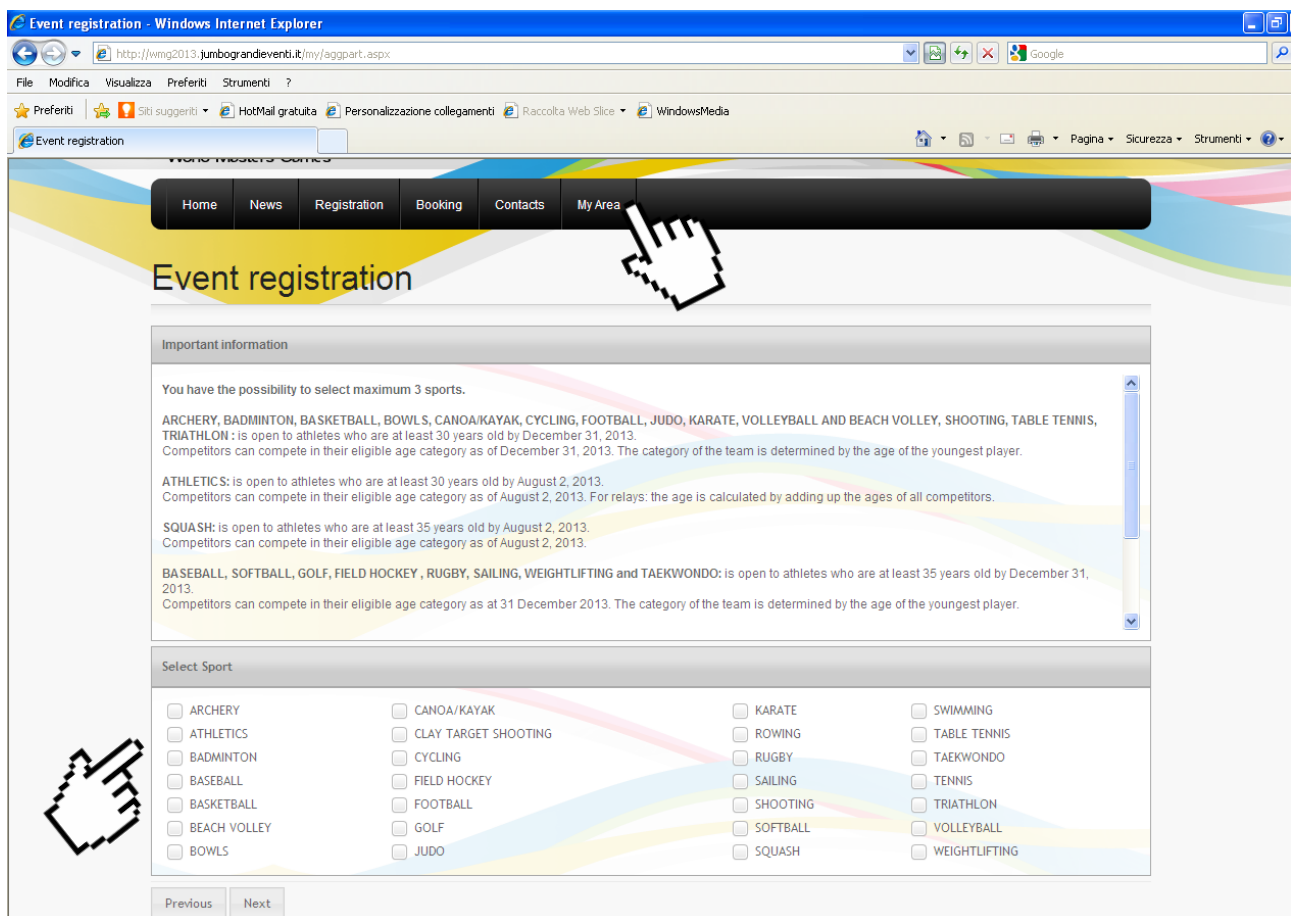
Event registration - Windows Internet Explorer

http://wmg2013.jumbograndieventi.it/my/aggpart.aspx

Google

File Modifica Visualizza Preferiti Strumenti ?

Preferiti | Siti suggeriti ▾ HotMail gratuita Personalizzazione collegamenti Raccolta Web Slice ▾ WindowsMedia

Event registration

Pagina ▾ Sicurezza ▾ Strumenti ▾

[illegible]

Home News Registration Booking Contacts My Area

Event registration

Important information

You have the possibility to select maximum 3 sports.

ARCHERY, BADMINTON, BASKETBALL, BOWLS, CANOA/KAYAK, CYCLING, FOOTBALL, JUDO, KARATE, VOLLEYBALL AND BEACH VOLLEY, SHOOTING, TABLE TENNIS, TRIATHLON : is open to athletes who are at least 30 years old by December 31, 2013.
Competitors can compete in their eligible age category as of December 31, 2013. The category of the team is determined by the age of the youngest player.

ATHLETICS: is open to athletes who are at least 30 years old by August 2, 2013.
Competitors can compete in their eligible age category as of August 2, 2013. For relays: the age is calculated by adding up the ages of all competitors.

SQUASH: is open to athletes who are at least 35 years old by August 2, 2013.
Competitors can compete in their eligible age category as of August 2, 2013.

BASEBALL, SOFTBALL, GOLF, FIELD HOCKEY , RUGBY, SAILING, WEIGHTLIFTING and TAEKWONDO: is open to athletes who are at least 35 years old by December 31, 2013.
Competitors can compete in their eligible age category as at 31 December 2013. The category of the team is determined by the age of the youngest player.

Select Sport

ARCHERY
ATHLETICS
BADMINTON
BASEBALL
BASKETBALL
BEACH VOLLEY
BOWLS

CANOA/KAYAK
CLAY TARGET SHOOTING
CYCLING
FIELD HOCKEY
FOOTBALL
GOLF
JUDO

KARATE
ROWING
RUGBY
SAILING
SHOOTING
SOFTBALL
SQUASH

SWIMMING
TABLE TENNIS
TAEKWONDO
TENNIS
TRIATHLON
VOLLEYBALL
WEIGHTLIFTING

Previous Next